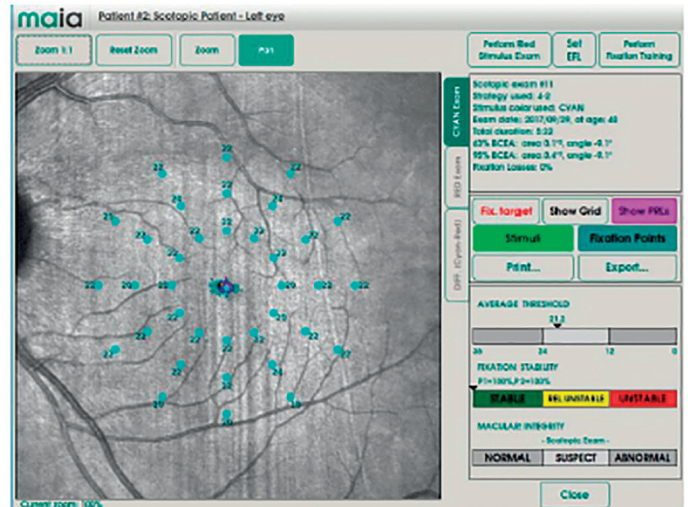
maia Patient #2: Scotopic Patient - Left eye

Zoom 1:1
Reset Zoom
Zoom
Fit

Perform Red Stimulus Exam
Set EFL
Perform Fixation Training

CYAN Exam
RED Exam
DIFF (Cyan-Red)

Scotopic exam #11
Strategy used: 4-2
Stimulus color used: CYAN
Exam date: 2017/09/29, at age: 48
Total duration: 5:32
63% BCEA: area 0.1°², angle -9.1°
95% BCEA: area 0.4°², angle -9.1°
Fixation Losses: 0%

Fix. target
Show Grid
Show PRLs
Stimuli
Fixation Points
Print...
Export...

AVERAGE THRESHOLD
21.2
36 24 12 0

FIXATION STABILITY
P1=100%,P2=100%
STABLE
REL. UNSTABLE
UNSTABLE

MACULAR INTEGRITY
- Scotopic Exam -
NORMAL
SUSPECT
ABNORMAL

22 22 22 22 22 21 22 22 22 22 22 22 22 22 22 22 22 22 20 22 22 22 20 22 22 22 22 22 22 22 22 22 22 22 22 20 22 22

Current zoom: 100%

Close